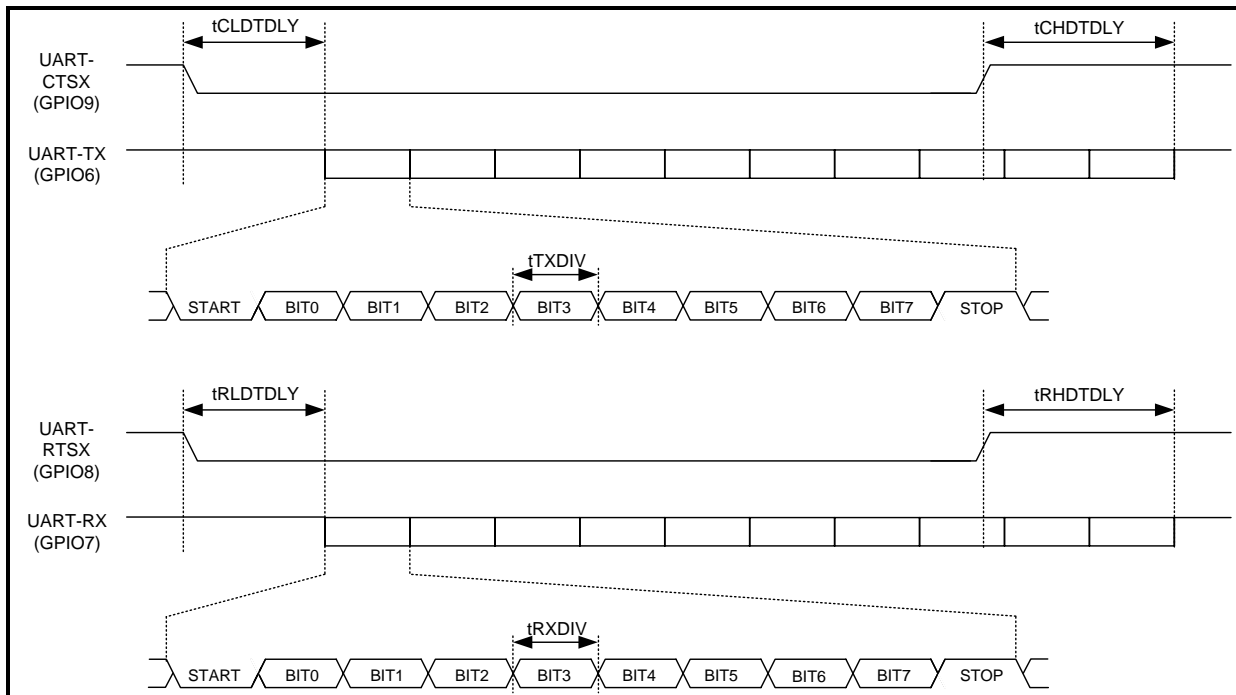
tCLDTDLY

tCHDTDLY

UART-CTSX (GPIO9)

UART-TX (GPIO6)

tTXDIV

START BIT0 BIT1 BIT2 BIT3 BIT4 BIT5 BIT6 BIT7 STOP

tRLDTDLY

tRHDTDLY

UART-RTSX (GPIO8)

UART-RX (GPIO7)

tRXDIV

START BIT0 BIT1 BIT2 BIT3 BIT4 BIT5 BIT6 BIT7 STOP